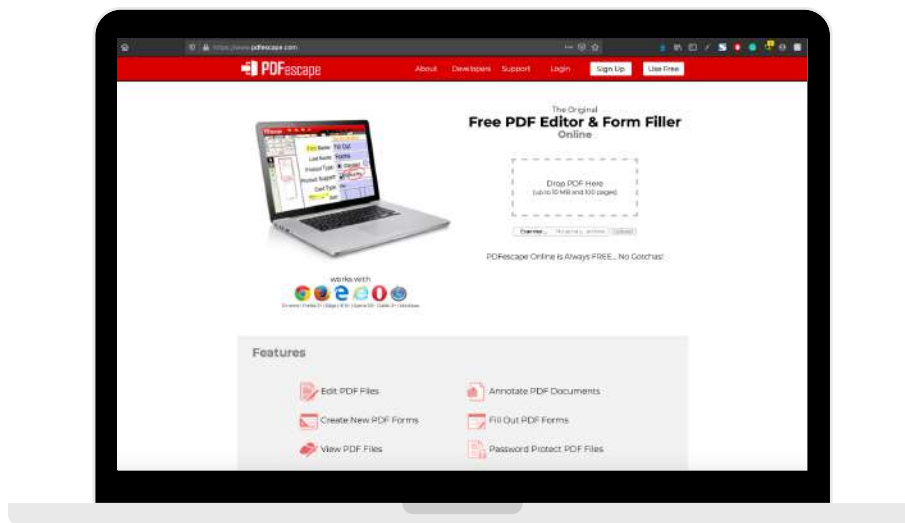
https://www.pdfescape.com

PDFescape

About Developers Support Login Sign Up Use Free

The Original
Free PDF Editor & Form Filler
Online

Drop PDF Here
(up to 10 MB and 100 pages)

Browse... No file selected. Upload

PDFescape Online is Always FREE... No Gotchas!

works with

Chrome | Firefox | Edge | IE | Opera | Safari | Windows

Features

Edit PDF Files

Annotate PDF Documents

Create New PDF Forms

Fill Out PDF Forms

View PDF Files

Password Protect PDF Files